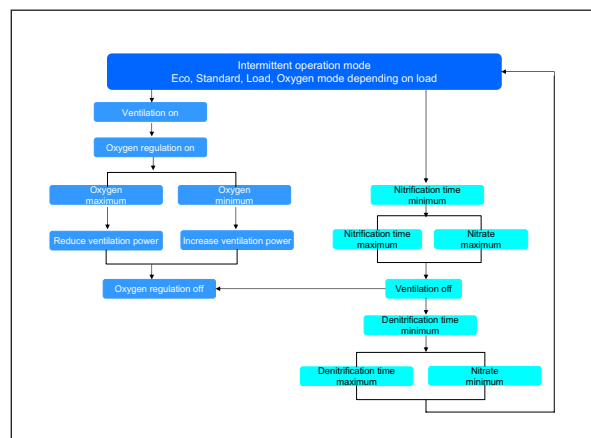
Intermittent operation mode
Eco, Standard, Load, Oxygen mode depending on load

Ventilation on

Oxygen regulation on

Oxygen maximum

Oxygen minimum

Reduce ventilation power

Increase ventilation power

Oxygen regulation off

Nitrification time minimum

Nitrification time maximum

Nitrate maximum

Ventilation off

Denitrification time minimum

Denitrification time maximum

Nitrate minimum